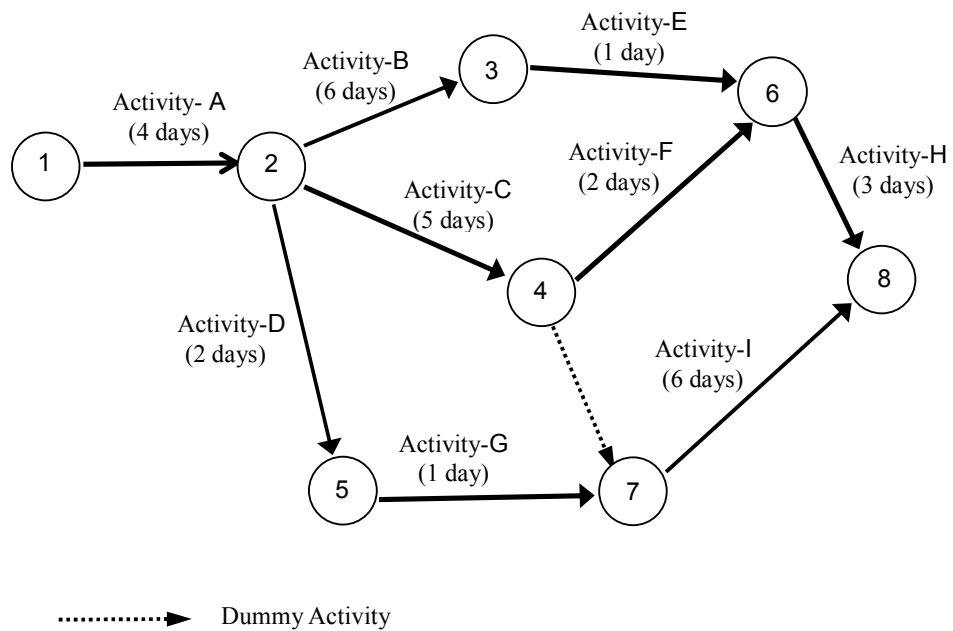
Activity-E
(1 day)

Activity-B
(6 days)

3

6

Activity- A
(4 days)

1

2

Activity-F
(2 days)

Activity-H
(3 days)

Activity-C
(5 days)

8

4

Activity-D
(2 days)

Activity-I
(6 days)

Activity-G
(1 day)

5

7

Dummy Activity